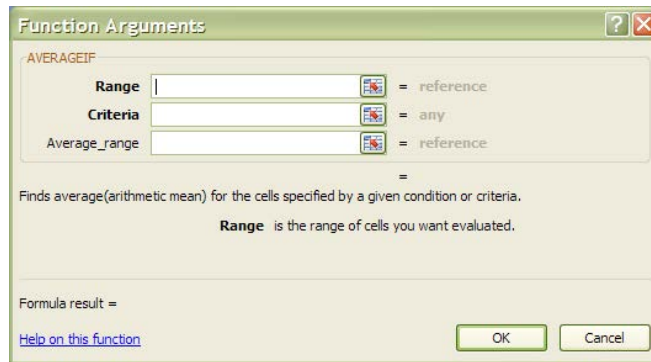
Function Arguments

AVERAGEIF

Range = reference

Criteria = any

Average_range = reference

=

Finds average(arithmetic mean) for the cells specified by a given condition or criteria.

Range is the range of cells you want evaluated.

Formula result =

Help on this function

OK

Cancel